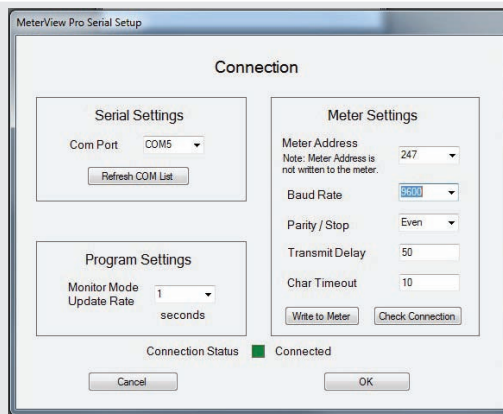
MeterView Pro Serial Setup

Connection

Serial Settings

Com Port COM5

Refresh COM List

Program Settings

Monitor Mode Update Rate 1 seconds

Meter Settings

Meter Address
Note: Meter Address is not written to the meter. 247

Baud Rate 9600

Parity / Stop Even

Transmit Delay 50

Char Timeout 10

Write to Meter Check Connection

Connection Status Connected

Cancel

OK